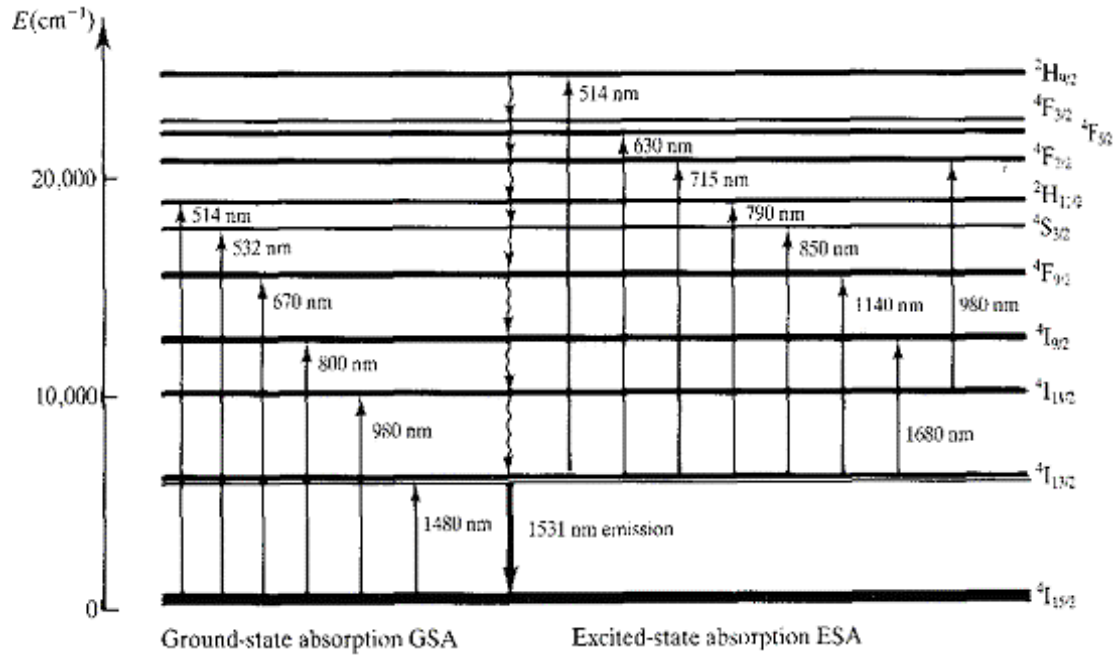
$E(\text{cm}^{-1})$

$^2H_{9/2}$
$^4F_{3/2}$ $^4F_{5/2}$
$^4F_{7/2}$
$^2H_{11/2}$
$^4S_{3/2}$
$^4F_{9/2}$
$^4I_{9/2}$
$^4I_{11/2}$
$^4I_{13/2}$
$^4I_{15/2}$

20,000
10,000
0

514 nm
532 nm
670 nm
800 nm
980 nm
1480 nm
1531 nm emission
514 nm
630 nm
715 nm
790 nm
850 nm
1140 nm
980 nm
1680 nm

Ground-state absorption GSA

Excited-state absorption ESA